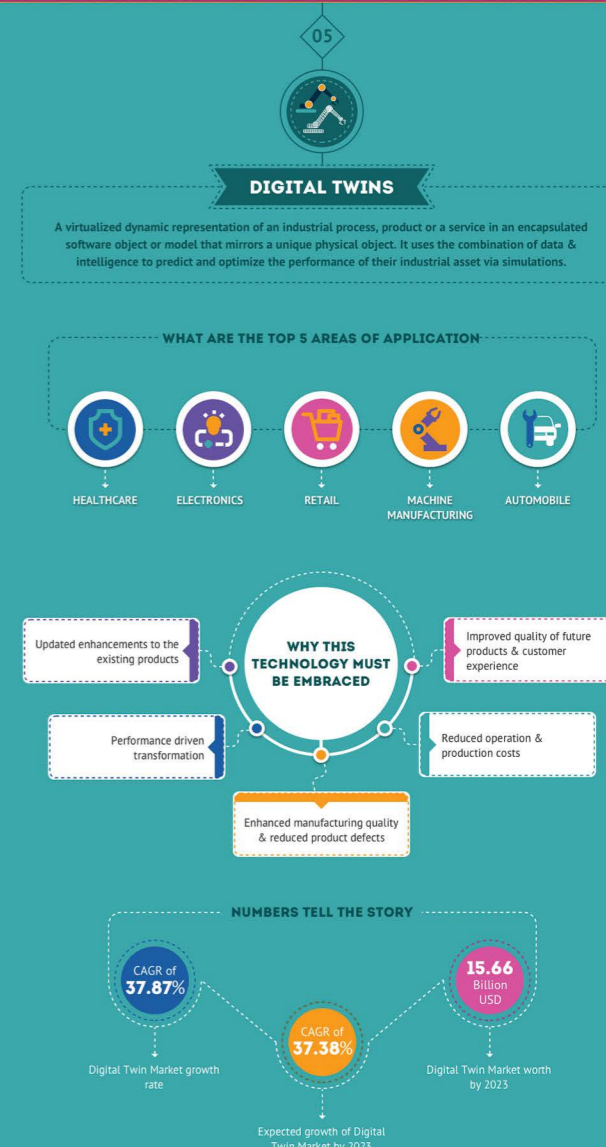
05

DIGITAL TWINS

A virtualized dynamic representation of an industrial process, product or a service in an encapsulated software object or model that mirrors a unique physical object. It uses the combination of data & intelligence to predict and optimize the performance of their industrial asset via simulations.

WHAT ARE THE TOP 5 AREAS OF APPLICATION

HEALTHCARE

ELECTRONICS

RETAIL

MACHINE MANUFACTURING

AUTOMOBILE

WHY THIS TECHNOLOGY MUST BE EMBRACED

Updated enhancements to the existing products

Improved quality of future products & customer experience

Performance driven transformation

Reduced operation & production costs

Enhanced manufacturing quality & reduced product defects

NUMBERS TELL THE STORY

CAGR of 37.87%

Digital Twin Market growth rate

15.66 Billion USD

Digital Twin Market worth by 2023

CAGR of 37.38%

Expected growth of Digital Twin Market by 2023